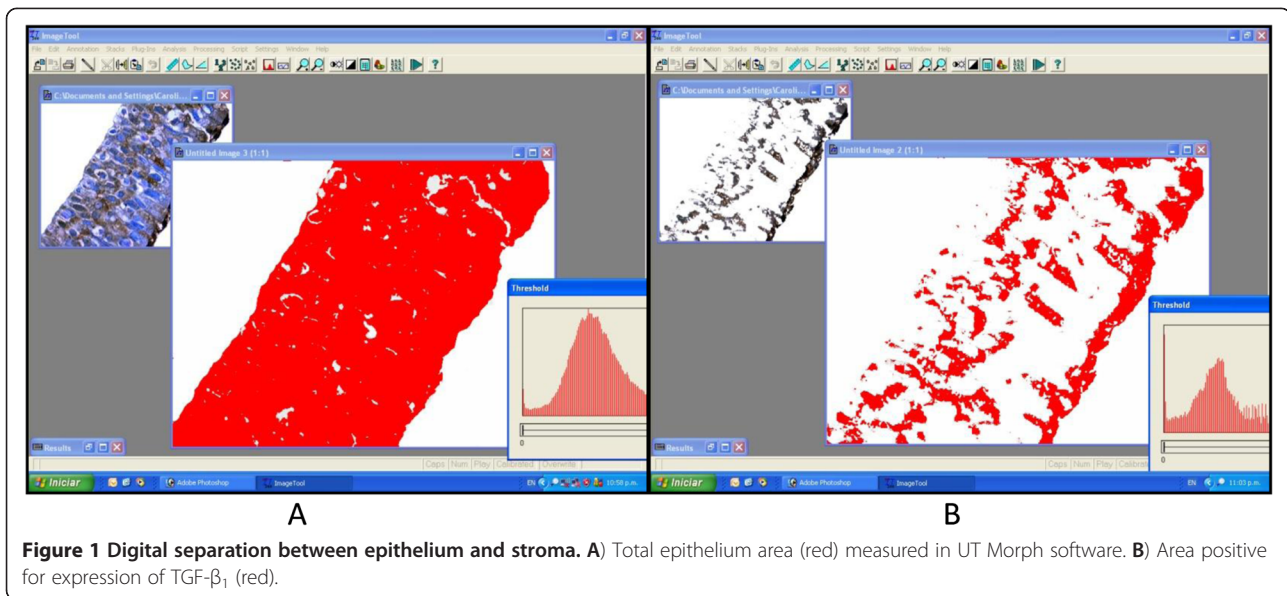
ImageTool
File Edit Annotation Stacks Plug-Ins Analysis Processing Script Settings Window Help
C:\Documents and Settings\Caroli...
Untitled Image 3 (1:1)
Threshold
0
Results
Caps Num Play Calibrated Overwrite
Iniciar
Adobe Photoshop
ImageTool
EN
10:58 p.m.

ImageTool
File Edit Annotation Stacks Plug-Ins Analysis Processing Script Settings Window Help
C:\Documents and Settings\Caroli...
Untitled Image 2 (1:1)
Threshold
0
Results
Caps Num Play Calibrat
Iniciar
Adobe Photoshop
ImageTool
EN
11:03 p.m.

A

B

**Figure 1 Digital separation between epithelium and stroma. A**) Total epithelium area (red) measured in UT Morph software. **B**) Area positive for expression of TGF-$\beta_1$ (red).